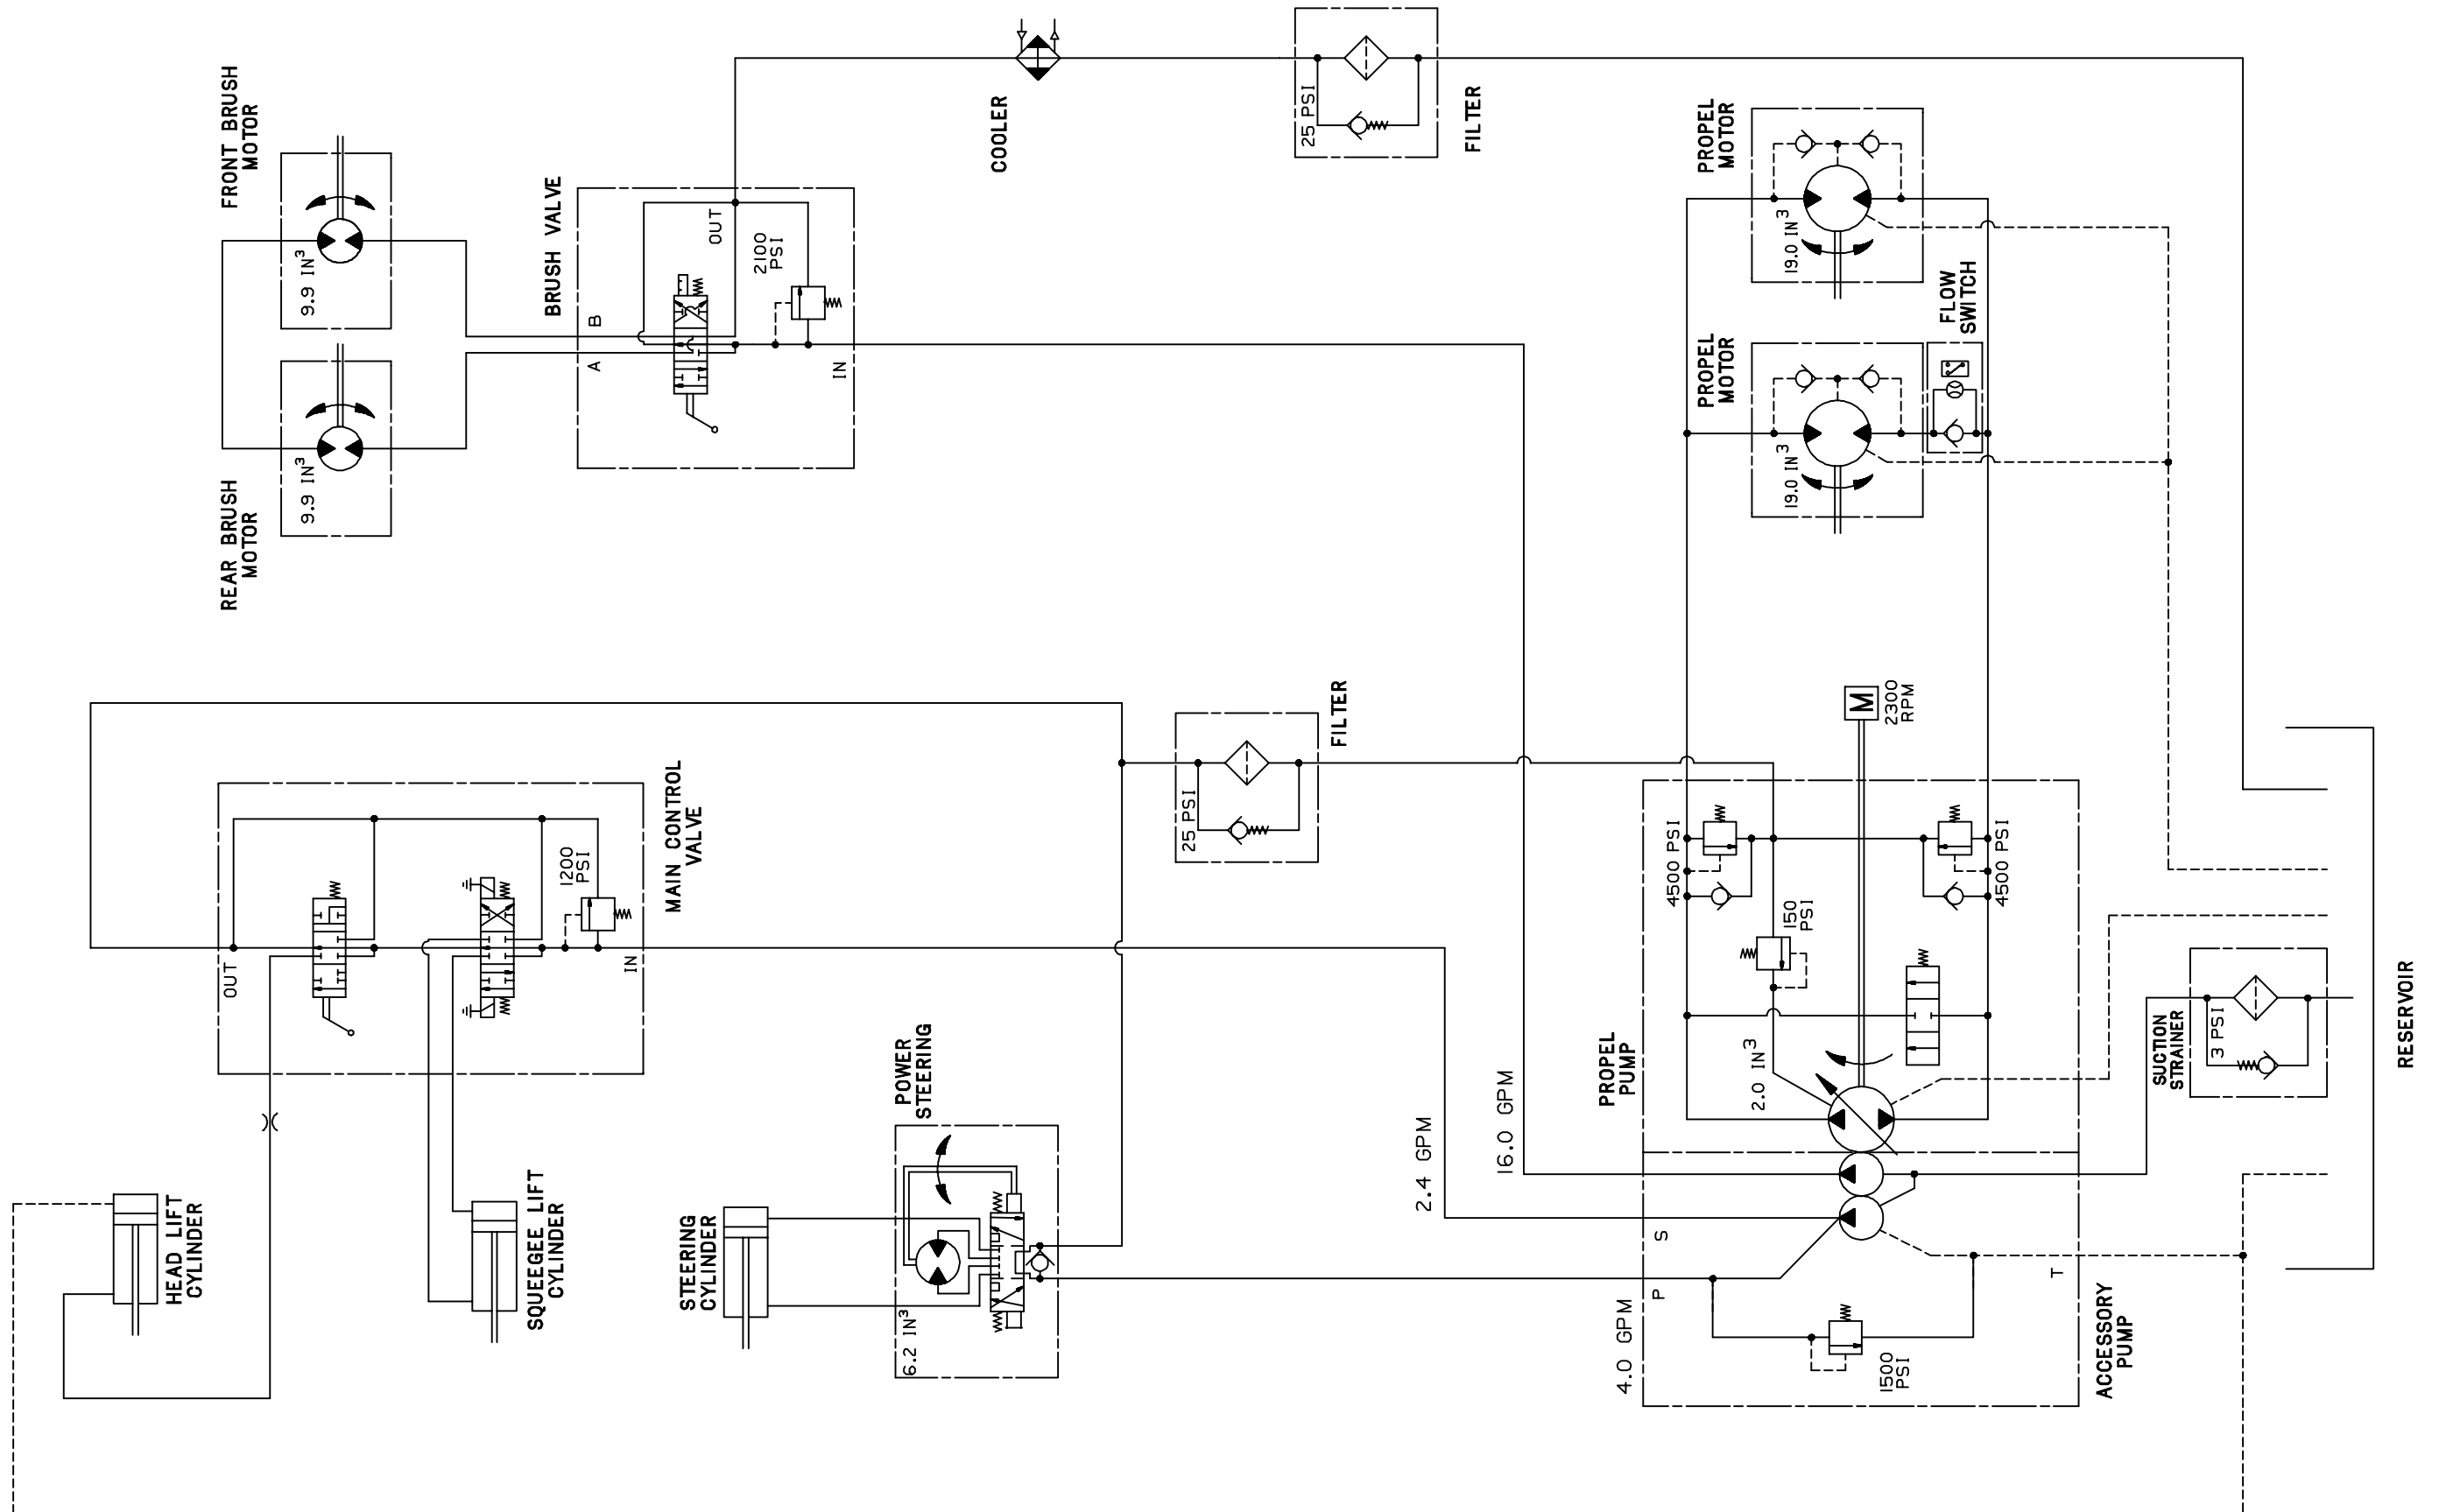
FRONT BRUSH MOTOR
9.9 IN$^3$
9.9 IN$^3$
REAR BRUSH MOTOR
BRUSH VALVE
B
A
OUT
2100 PSI
IN
COOLER
25 PSI
FILTER
PROPEL MOTOR
19.0 IN$^3$
FLOW SWITCH
PROPEL MOTOR
19.0 IN$^3$
MAIN CONTROL VALVE
OUT
1200 PSI
IN
25 PSI
FILTER
M
2300 RPM
4500 PSI
150 PSI
4500 PSI
2.0 IN$^3$
PROPEL PUMP
SUCTION STRAINER
3 PSI
RESERVOIR
POWER STEERING
6.2 IN$^3$
HEAD LIFT CYLINDER
SQUEEGEE LIFT CYLINDER
STEERING CYLINDER
2.4 GPM
16.0 GPM
S
P
T
4.0 GPM
1500 PSI
ACCESSORY PUMP